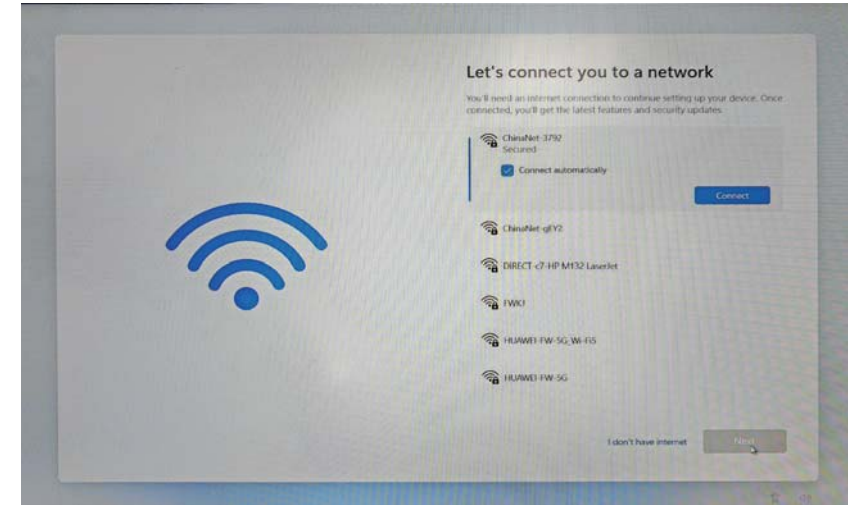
Let's connect you to a network

You'll need an internet connection to continue setting up your device. Once connected, you'll get the latest features and security updates.

ChinaNet-3792
Secured

Connect automatically

Connect

ChinaNet-gEY2

DIRECT-c7-HP M132 LaserJet

FWKJ

HUAWEI-FW-5G_Wi-Fi5

HUAWEI-FW-5G

I don't have internet

Next